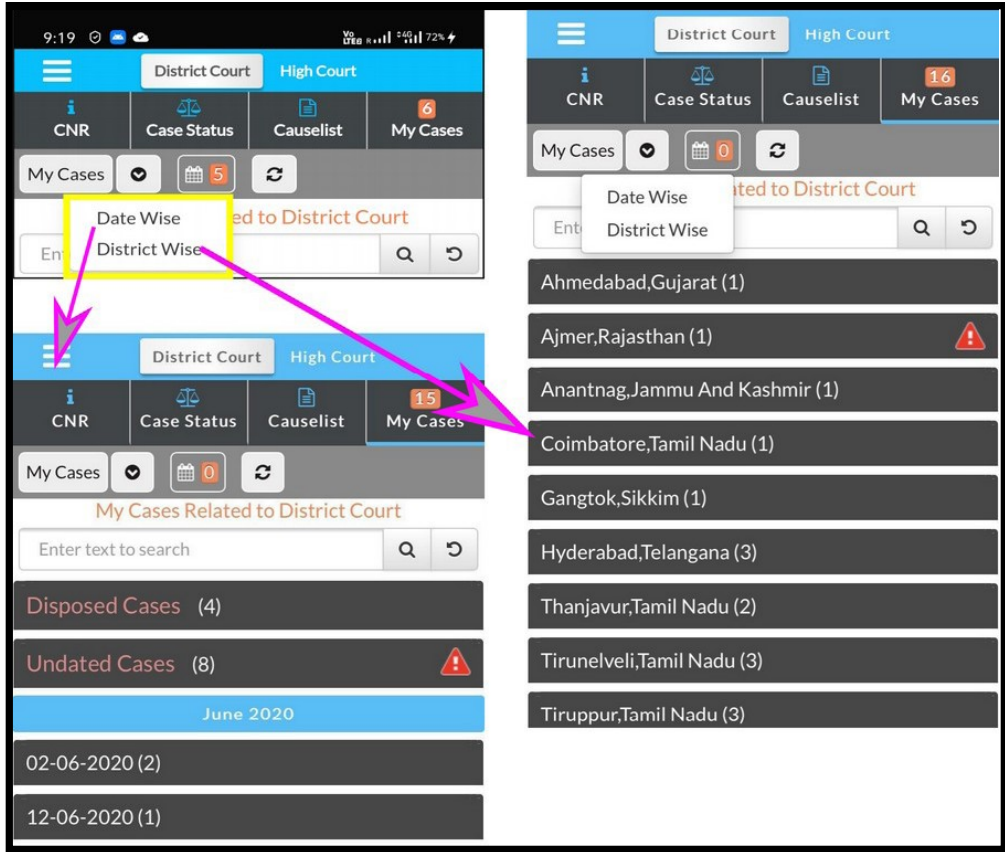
9:19 72%

District Court High Court

CNR Case Status Causelist 6 My Cases

My Cases 5

Date Wise
District Wise

ed to District Court

Ent

District Court High Court

CNR Case Status Causelist 15 My Cases

My Cases 0

My Cases Related to District Court

Enter text to search

Disposed Cases (4)

Undated Cases (8)

June 2020

02-06-2020 (2)

12-06-2020 (1)

District Court High Court

CNR Case Status Causelist 16 My Cases

My Cases 0

Date Wise
District Wise

ated to District Court

Ent

Ahmedabad,Gujarat (1)

Ajmer,Rajasthan (1)

Anantnag,Jammu And Kashmir (1)

Coimbatore,Tamil Nadu (1)

Gangtok,Sikkim (1)

Hyderabad,Telangana (3)

Thanjavur,Tamil Nadu (2)

Tirunelveli,Tamil Nadu (3)

Tiruppur,Tamil Nadu (3)